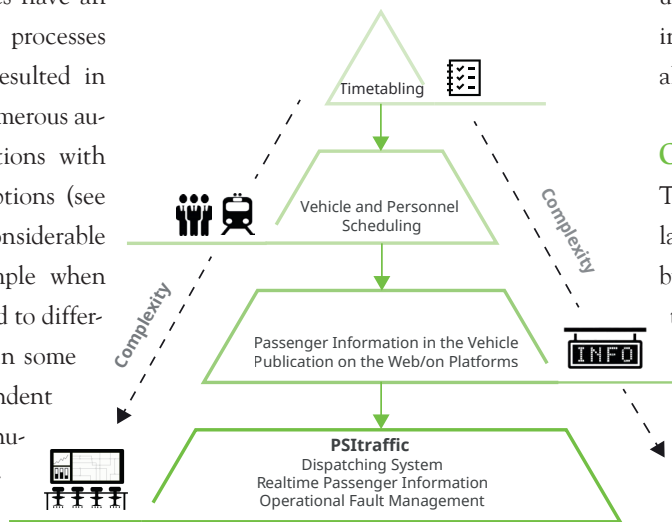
es have an
processes
esulted in
merous au-
tions with
otions (see
onsiderable
nple when
d to differ-
n some
ndent
nu-

Timetabling

Vehicle and Personnel Scheduling

Passenger Information in the Vehicle
Publication on the Web/on Platforms

PSItraffic
Dispatching System
Realtime Passenger Information
Operational Fault Management

Complexity

Complexity

INFO

d
in
a

C
T
la
b
t